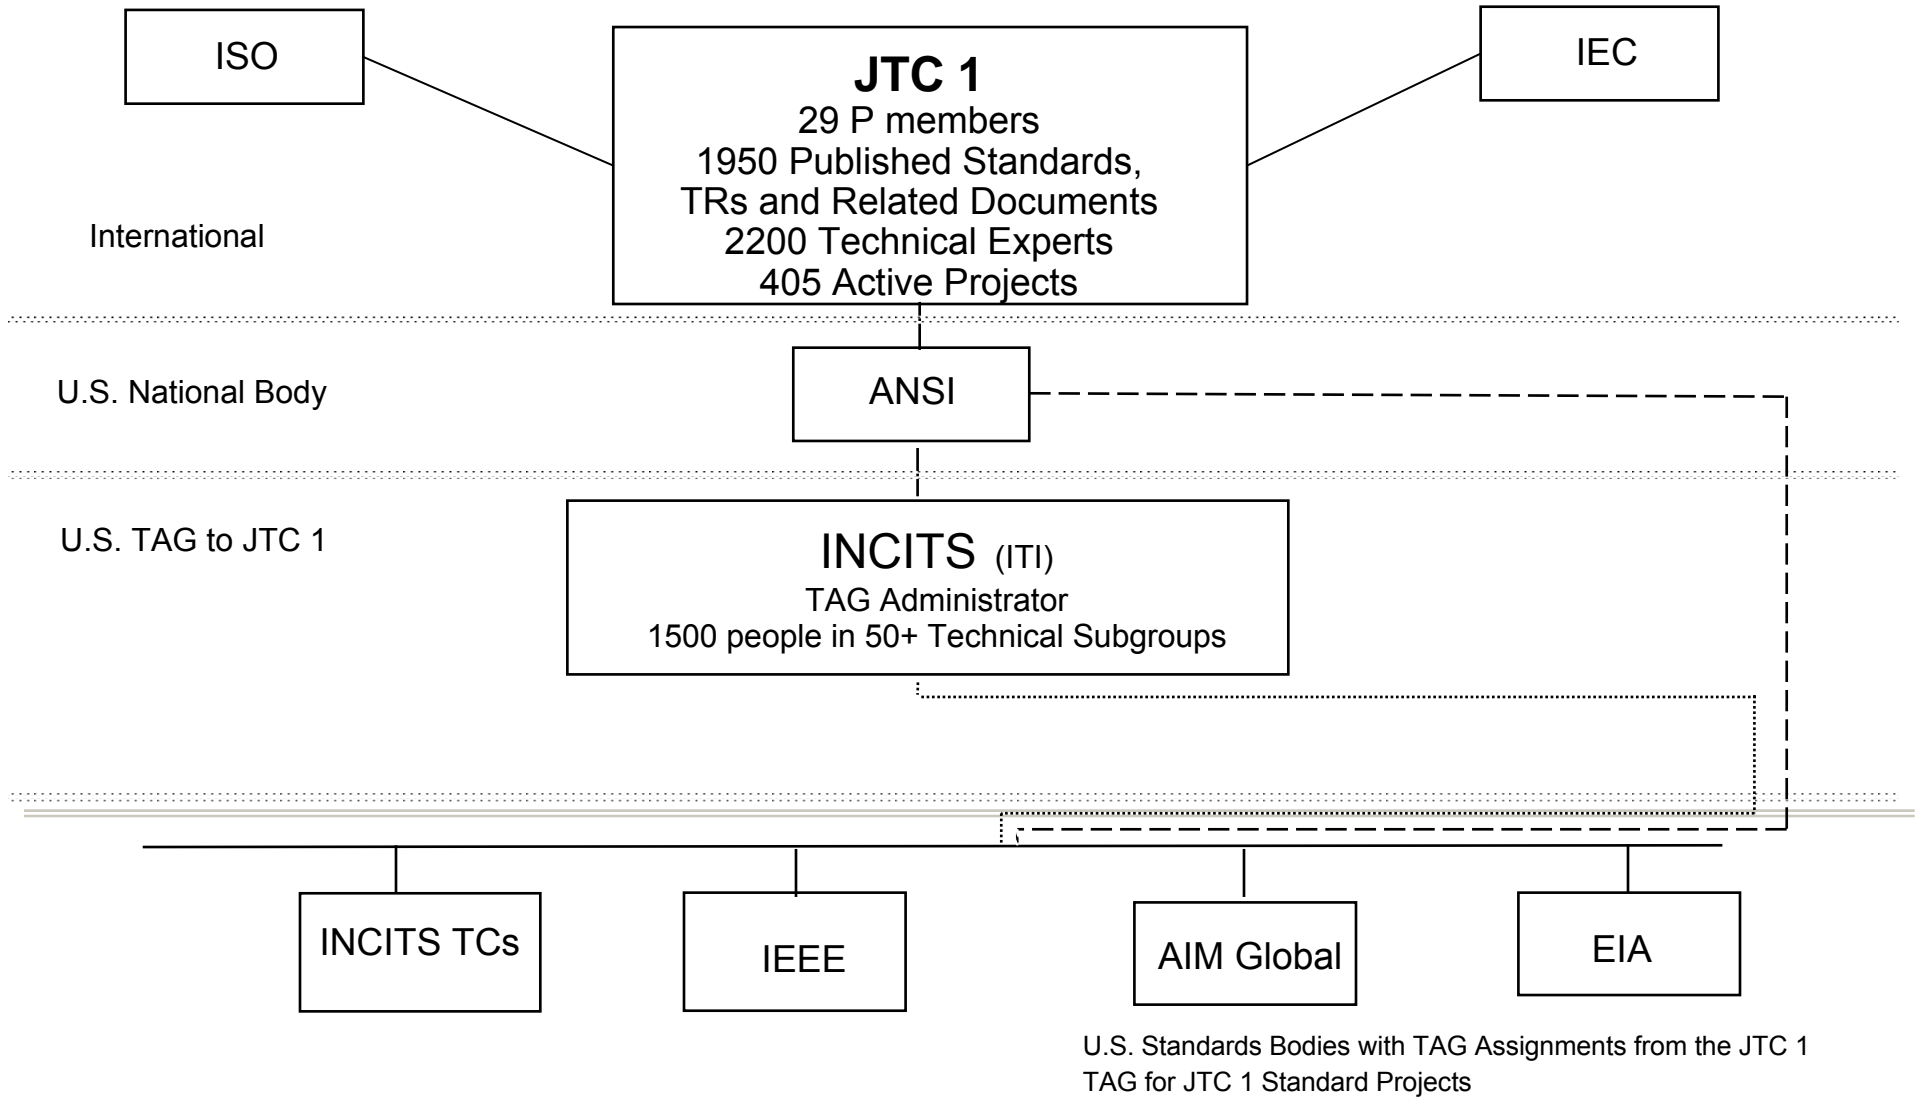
ISO

JTC 1
29 P members
1950 Published Standards, TRs and Related Documents
2200 Technical Experts
405 Active Projects

IEC

International

U.S. National Body

ANSI

U.S. TAG to JTC 1

INCITS (ITI)
TAG Administrator
1500 people in 50+ Technical Subgroups

INCITS TCs

IEEE

AIM Global

EIA

U.S. Standards Bodies with TAG Assignments from the JTC 1 TAG for JTC 1 Standard Projects